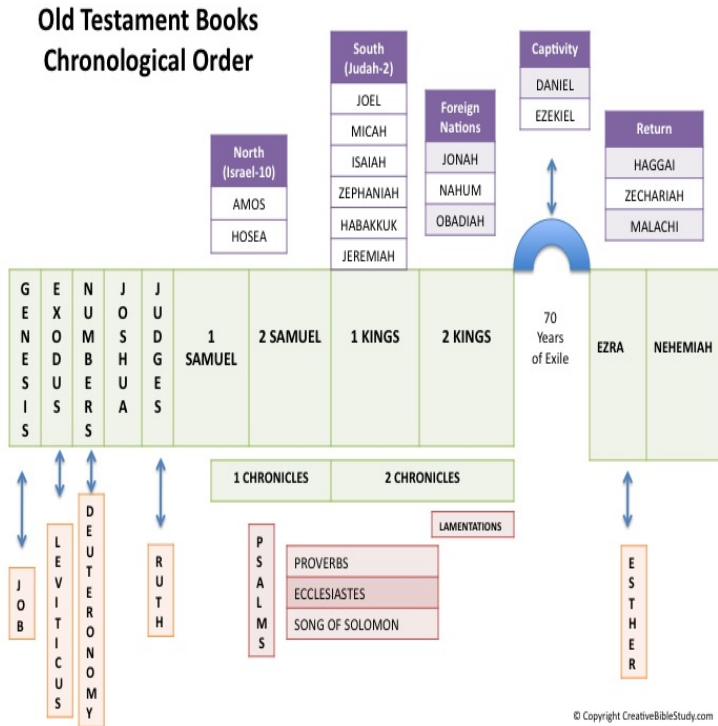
Old Testament Books
Chronological Order

North (Israel-10)
AMOS
HOSEA

South (Judah-2)
JOEL
MICAH
ISAIAH
ZEPHANIAH
HABAKKUK
JEREMIAH

Foreign Nations
JONAH
NAHUM
OBADIAH

Captivity
DANIEL
EZEKIEL

Return
HAGGAI
ZECHARIAH
MALACHI

GENESIS
EXODUS
NUMBERS
JOSHUA
JUDGES
1 SAMUEL
2 SAMUEL
1 KINGS
2 KINGS
70 Years of Exile
EZRA
NEHEMIAH

1 CHRONICLES
2 CHRONICLES

LAMENTATIONS

JOB
LEVITICUS
DEUTERONOMY
RUTH
PSALMS
PROVERBS
ECCLESIASTES
SONG OF SOLOMON
ESTHER

© Copyright CreativeBibleStudy.com